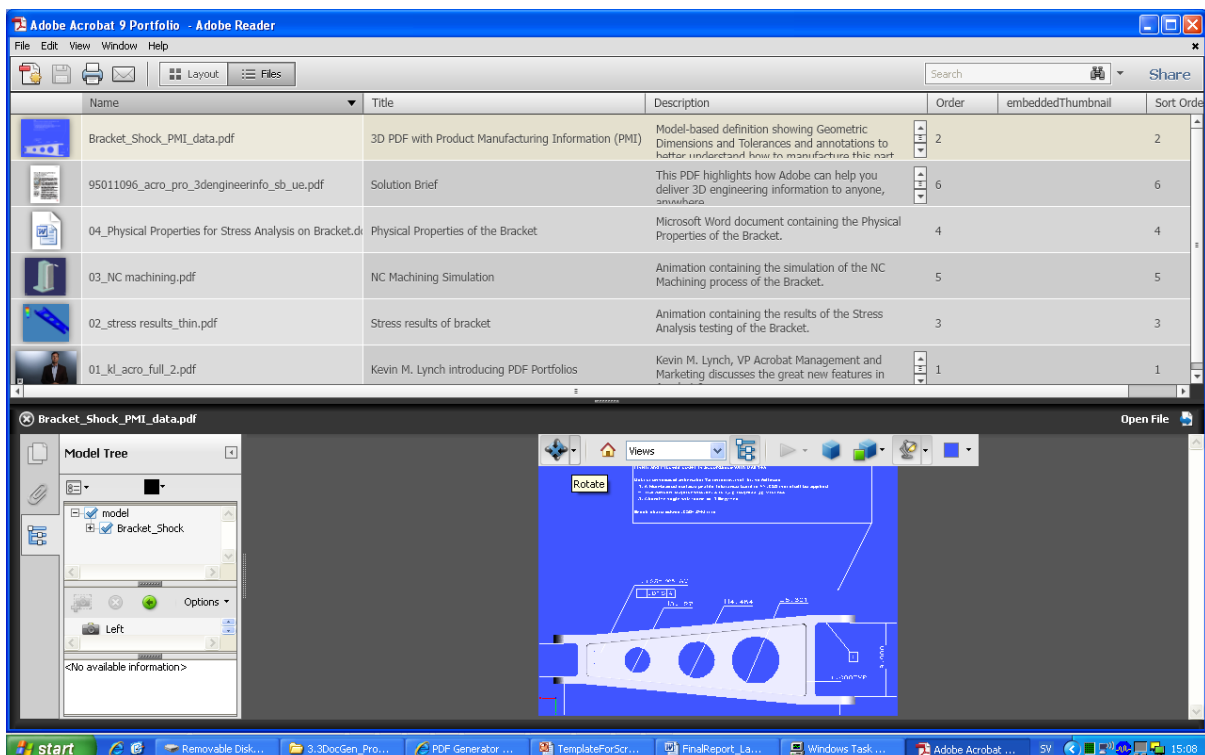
Adobe Acrobat 9 Portfolio - Adobe Reader

File Edit View Window Help

Layout Files

Search

Share

| Name | Title | Description | Order | embeddedThumbnail | Sort Orde |
|---|---|---|---|---|---|
| Bracket_Shock_PMI_data.pdf | 3D PDF with Product Manufacturing Information (PMI) | Model-based definition showing Geometric Dimensions and Tolerances and annotations to better understand how to manufacture this part | 2 | | 2 |
| 95011096_acro_pro_3dengineerinfo_sb_ue.pdf | Solution Brief | This PDF highlights how Adobe can help you deliver 3D engineering information to anyone, anywhere | 6 | | 6 |
| 04_Physical Properties for Stress Analysis on Bracket.do | Physical Properties of the Bracket | Microsoft Word document containing the Physical Properties of the Bracket. | 4 | | 4 |
| 03_NC machining.pdf | NC Machining Simulation | Animation containing the simulation of the NC Machining process of the Bracket. | 5 | | 5 |
| 02_stress results_thin.pdf | Stress results of bracket | Animation containing the results of the Stress Analysis testing of the Bracket. | 3 | | 3 |
| 01_kl_acro_full_2.pdf | Kevin M. Lynch introducing PDF Portfolios | Kevin M. Lynch, VP Acrobat Management and Marketing discusses the great new features in | 1 | | 1 |

Bracket_Shock_PMI_data.pdf

Open File

Model Tree

model
Bracket_Shock

Options

Left

<No available information>

Views

Rotate

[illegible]

start | Removable Disk... | 3.3DocGen_Pro... | PDF Generator ... | TemplateForScr... | FinalReport_La... | Windows Task ... | Adobe Acrobat ... | SV | 15:08